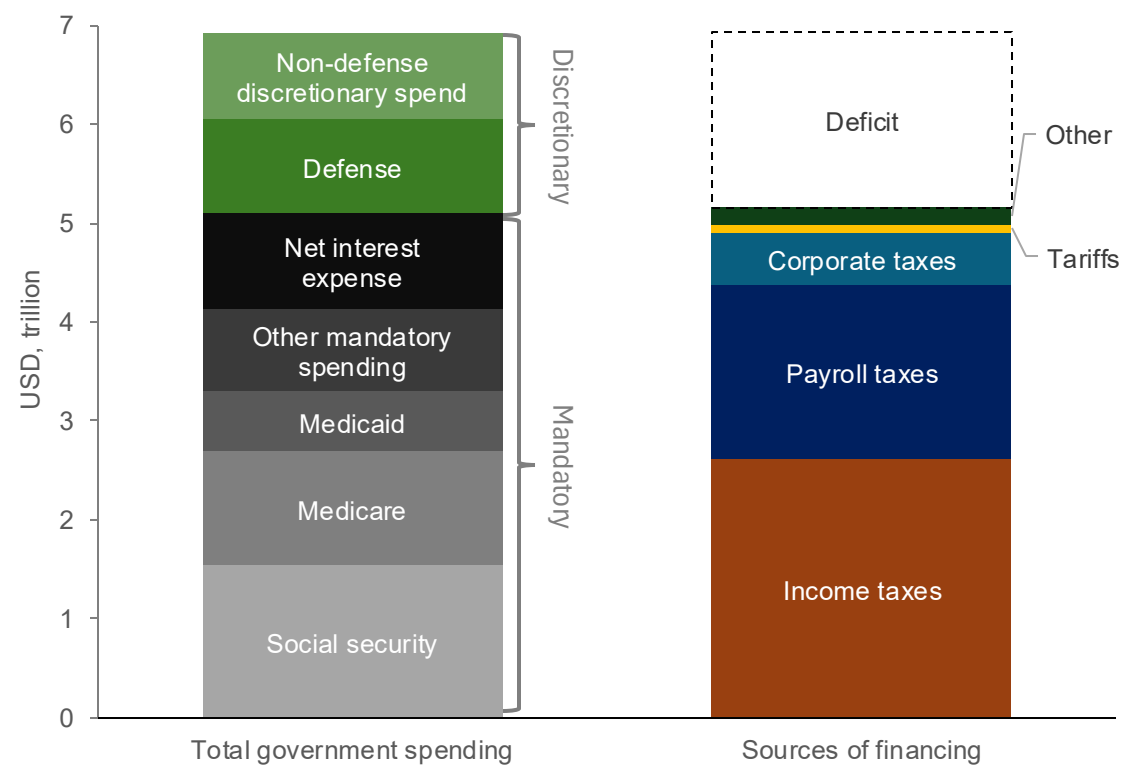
7
6
5
4
3
2
1
0

USD, trillion

Non-defense discretionary spend
Defense
Net interest expense
Other mandatory spending
Medicaid
Medicare
Social security

Discretionary
Mandatory

Deficit
Other
Tariffs
Corporate taxes
Payroll taxes
Income taxes

Total government spending
Sources of financing